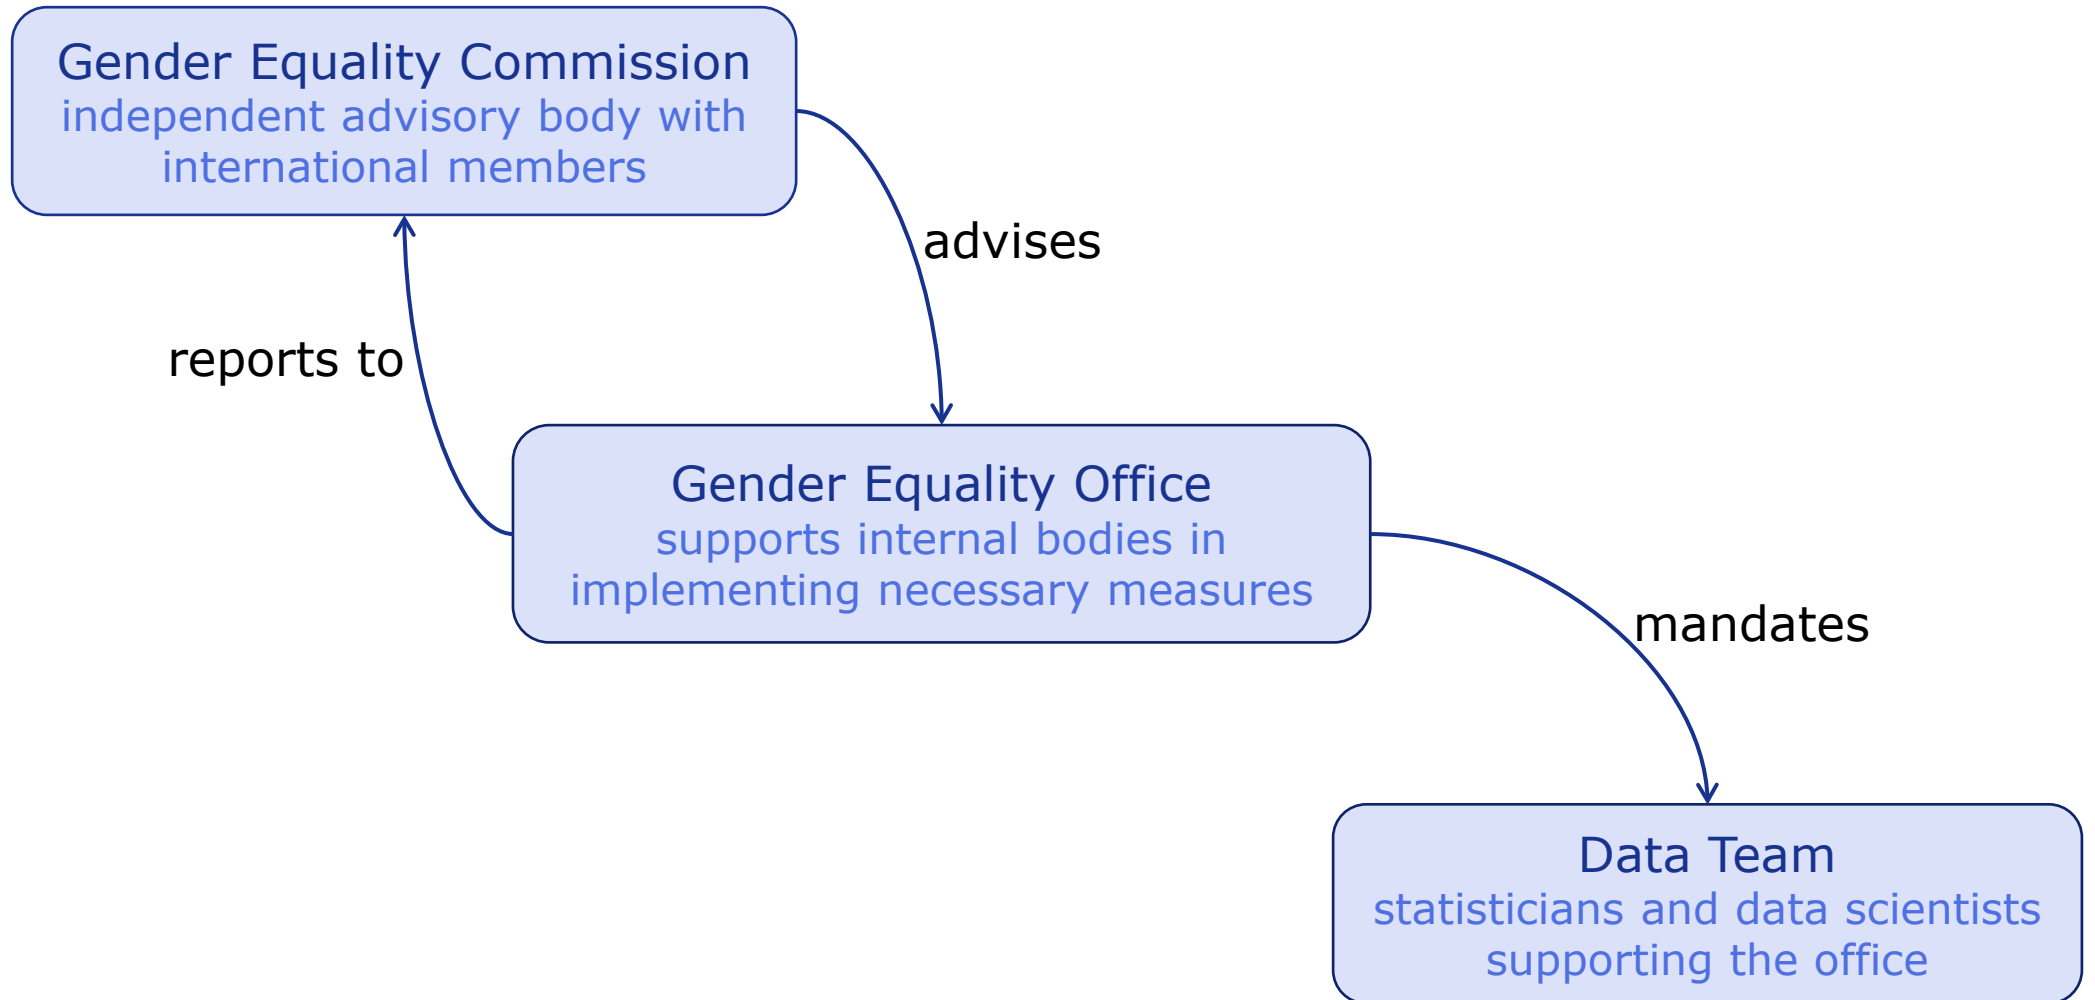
Gender Equality Commission
independent advisory body with international members

advises

reports to

Gender Equality Office
supports internal bodies in implementing necessary measures

mandates

Data Team
statisticians and data scientists supporting the office